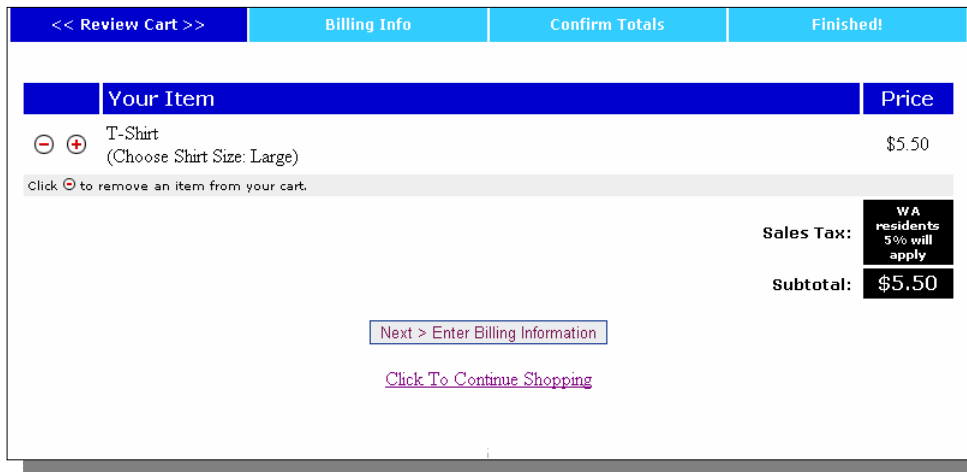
<< Review Cart >> | Billing Info | Confirm Totals | Finished!

| | Your Item | Price |
|---|---|---|
| ⊖ ⊕ | T-Shirt (Choose Shirt Size: Large) | $5.50 |

Click ⊖ to remove an item from your cart.

Sales Tax: WA residents 5% will apply

Subtotal: $5.50

Next > Enter Billing Information

Click To Continue Shopping